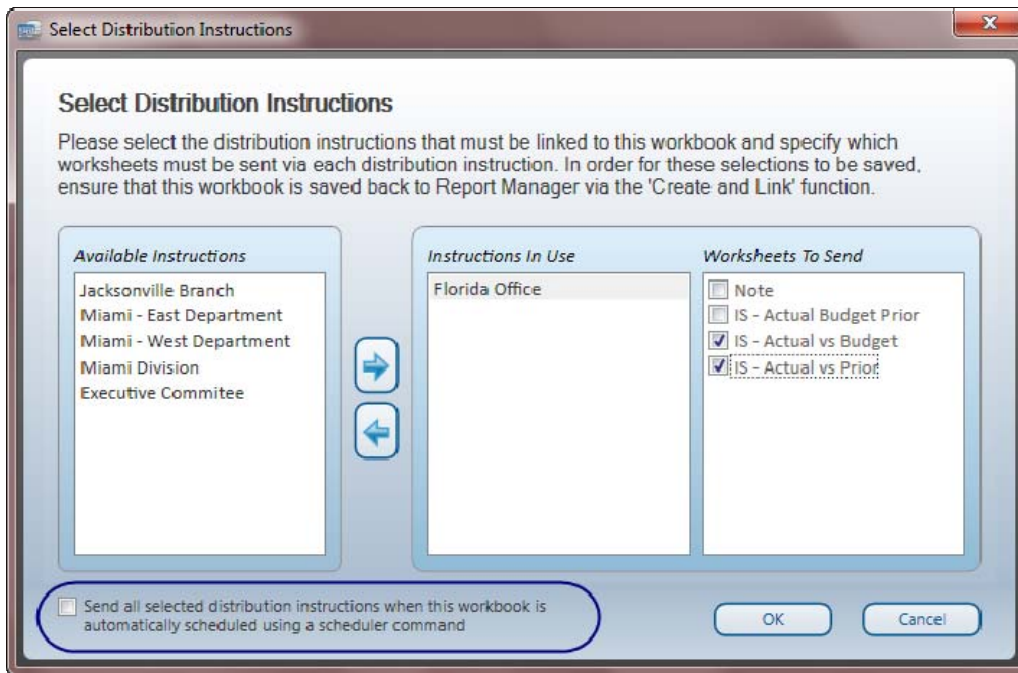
Select Distribution Instructions

Select Distribution Instructions

Please select the distribution instructions that must be linked to this workbook and specify which worksheets must be sent via each distribution instruction. In order for these selections to be saved, ensure that this workbook is saved back to Report Manager via the 'Create and Link' function.

Available Instructions

Jacksonville Branch
Miami - East Department
Miami - West Department
Miami Division
Executive Commitee

Instructions In Use

Florida Office

Worksheets To Send

Note
IS - Actual Budget Prior
IS - Actual vs Budget
IS - Actual vs Prior

Send all selected distribution instructions when this workbook is automatically scheduled using a scheduler command

OK

Cancel